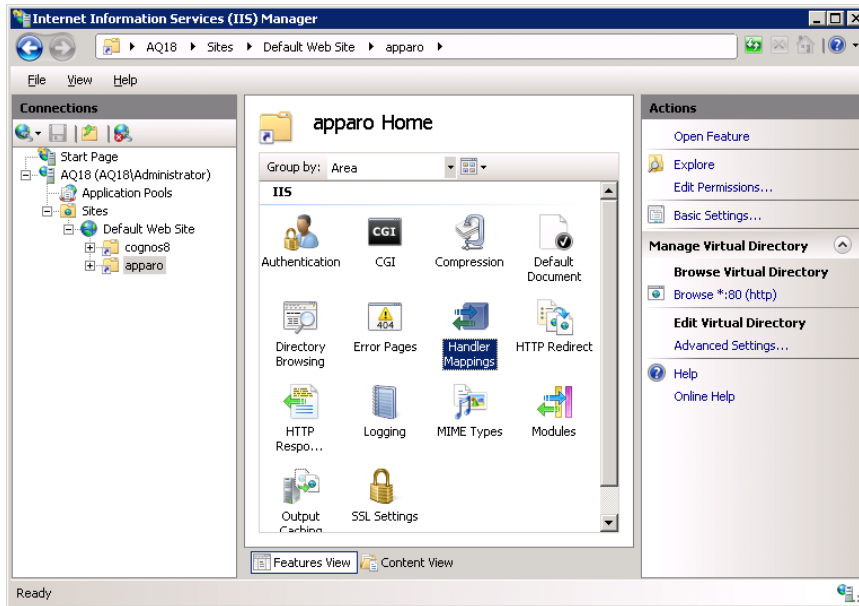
Internet Information Services (IIS) Manager

AQ18 ▸ Sites ▸ Default Web Site ▸ apparo ▸

File View Help

Connections

Start Page
AQ18 (AQ18\Administrator)
Application Pools
Sites
Default Web Site
cognos8
apparo

apparo Home

Group by: Area

IIS

Authentication
CGI
CGI
Compression
Default Document
Directory Browsing
Error Pages
404
Handler Mappings
HTTP Redirect
HTTP Respo...
Logging
MIME Types
Modules
Output Caching
SSL Settings

Features View
Content View

Actions

Open Feature
Explore
Edit Permissions...
Basic Settings...
Manage Virtual Directory
Browse Virtual Directory
Browse *:80 (http)
Edit Virtual Directory
Advanced Settings...
Help
Online Help

Ready